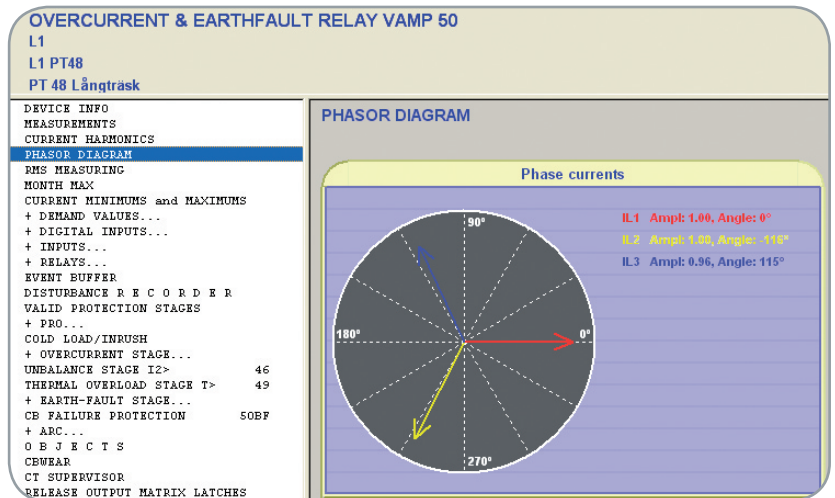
OVERCURRENT & EARTHFAULT RELAY VAMP 50
L1
L1 PT48
PT 48 Långträsk

DEVICE INFO
MEASUREMENTS
CURRENT HARMONICS
PHASOR DIAGRAM
RMS MEASURING
MONTH MAX
CURRENT MINIMUMS and MAXIMUMS
+ DEMAND VALUES...
+ DIGITAL INPUTS...
+ INPUTS...
+ RELAYS...
EVENT BUFFER
DISTURBANCE R E C O R D E R
VALID PROTECTION STAGES
+ PRO...
COLD LOAD/INRUSH
+ OVERCURRENT STAGE...
UNBALANCE STAGE I2> 46
THERMAL OVERLOAD STAGE T> 49
+ EARTH-FAULT STAGE...
CB FAILURE PROTECTION 50BF
+ ARC...
O B J E C T S
CBWEAR
CT SUPERVISOR
RELEASE OUTPUT MATRIX LATCHES

PHASOR DIAGRAM

Phase currents

90°
180°
0°
270°

IL1 Ampl: 1.00, Angle: 0°
IL2 Ampl: 1.00, Angle: -116°
IL3 Ampl: 0.96, Angle: 115°